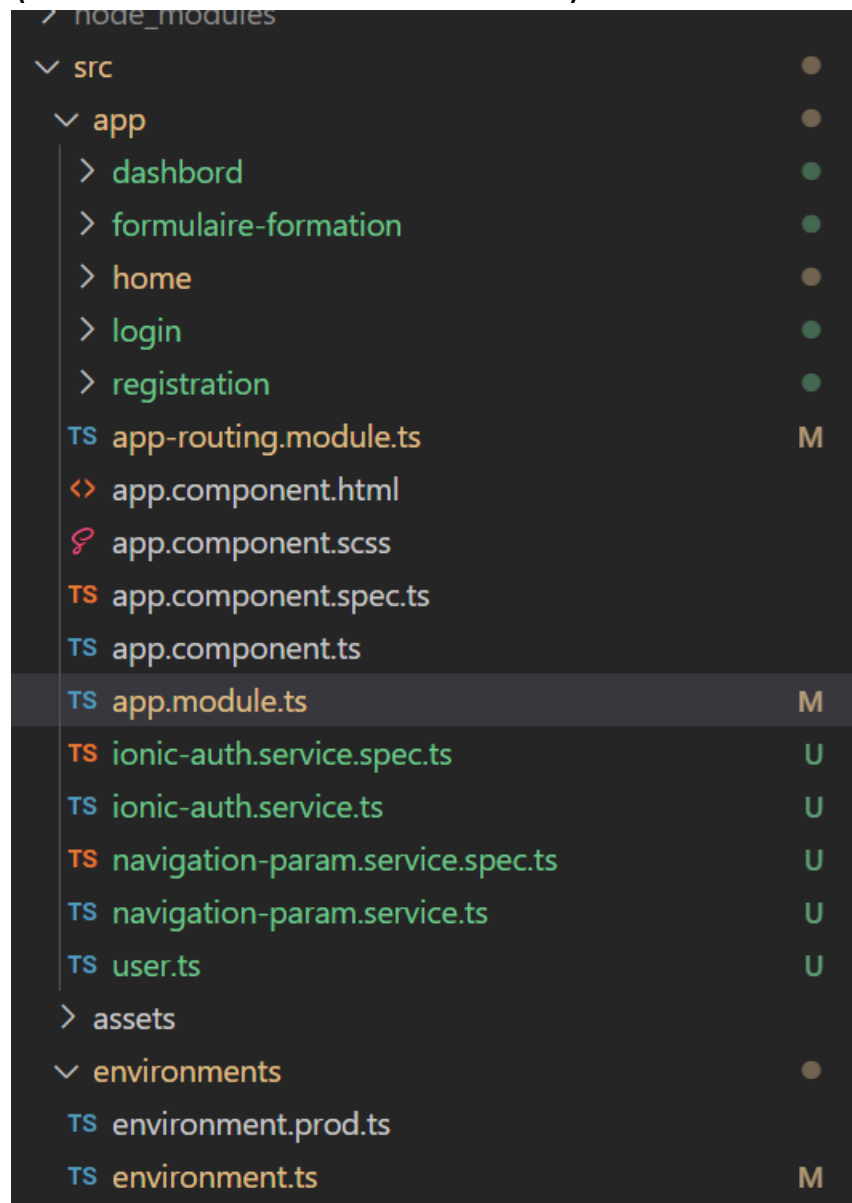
> node_modules
∨ src
∨ app
> dashbord
> formulaire-formation
> home
> login
> registration
TS app-routing.module.ts M
<> app.component.html
app.component.scss
TS app.component.spec.ts
TS app.component.ts
TS app.module.ts M
TS ionic-auth.service.spec.ts U
TS ionic-auth.service.ts U
TS navigation-param.service.spec.ts U
TS navigation-param.service.ts U
TS user.ts U
> assets
∨ environments
TS environment.prod.ts
TS environment.ts M